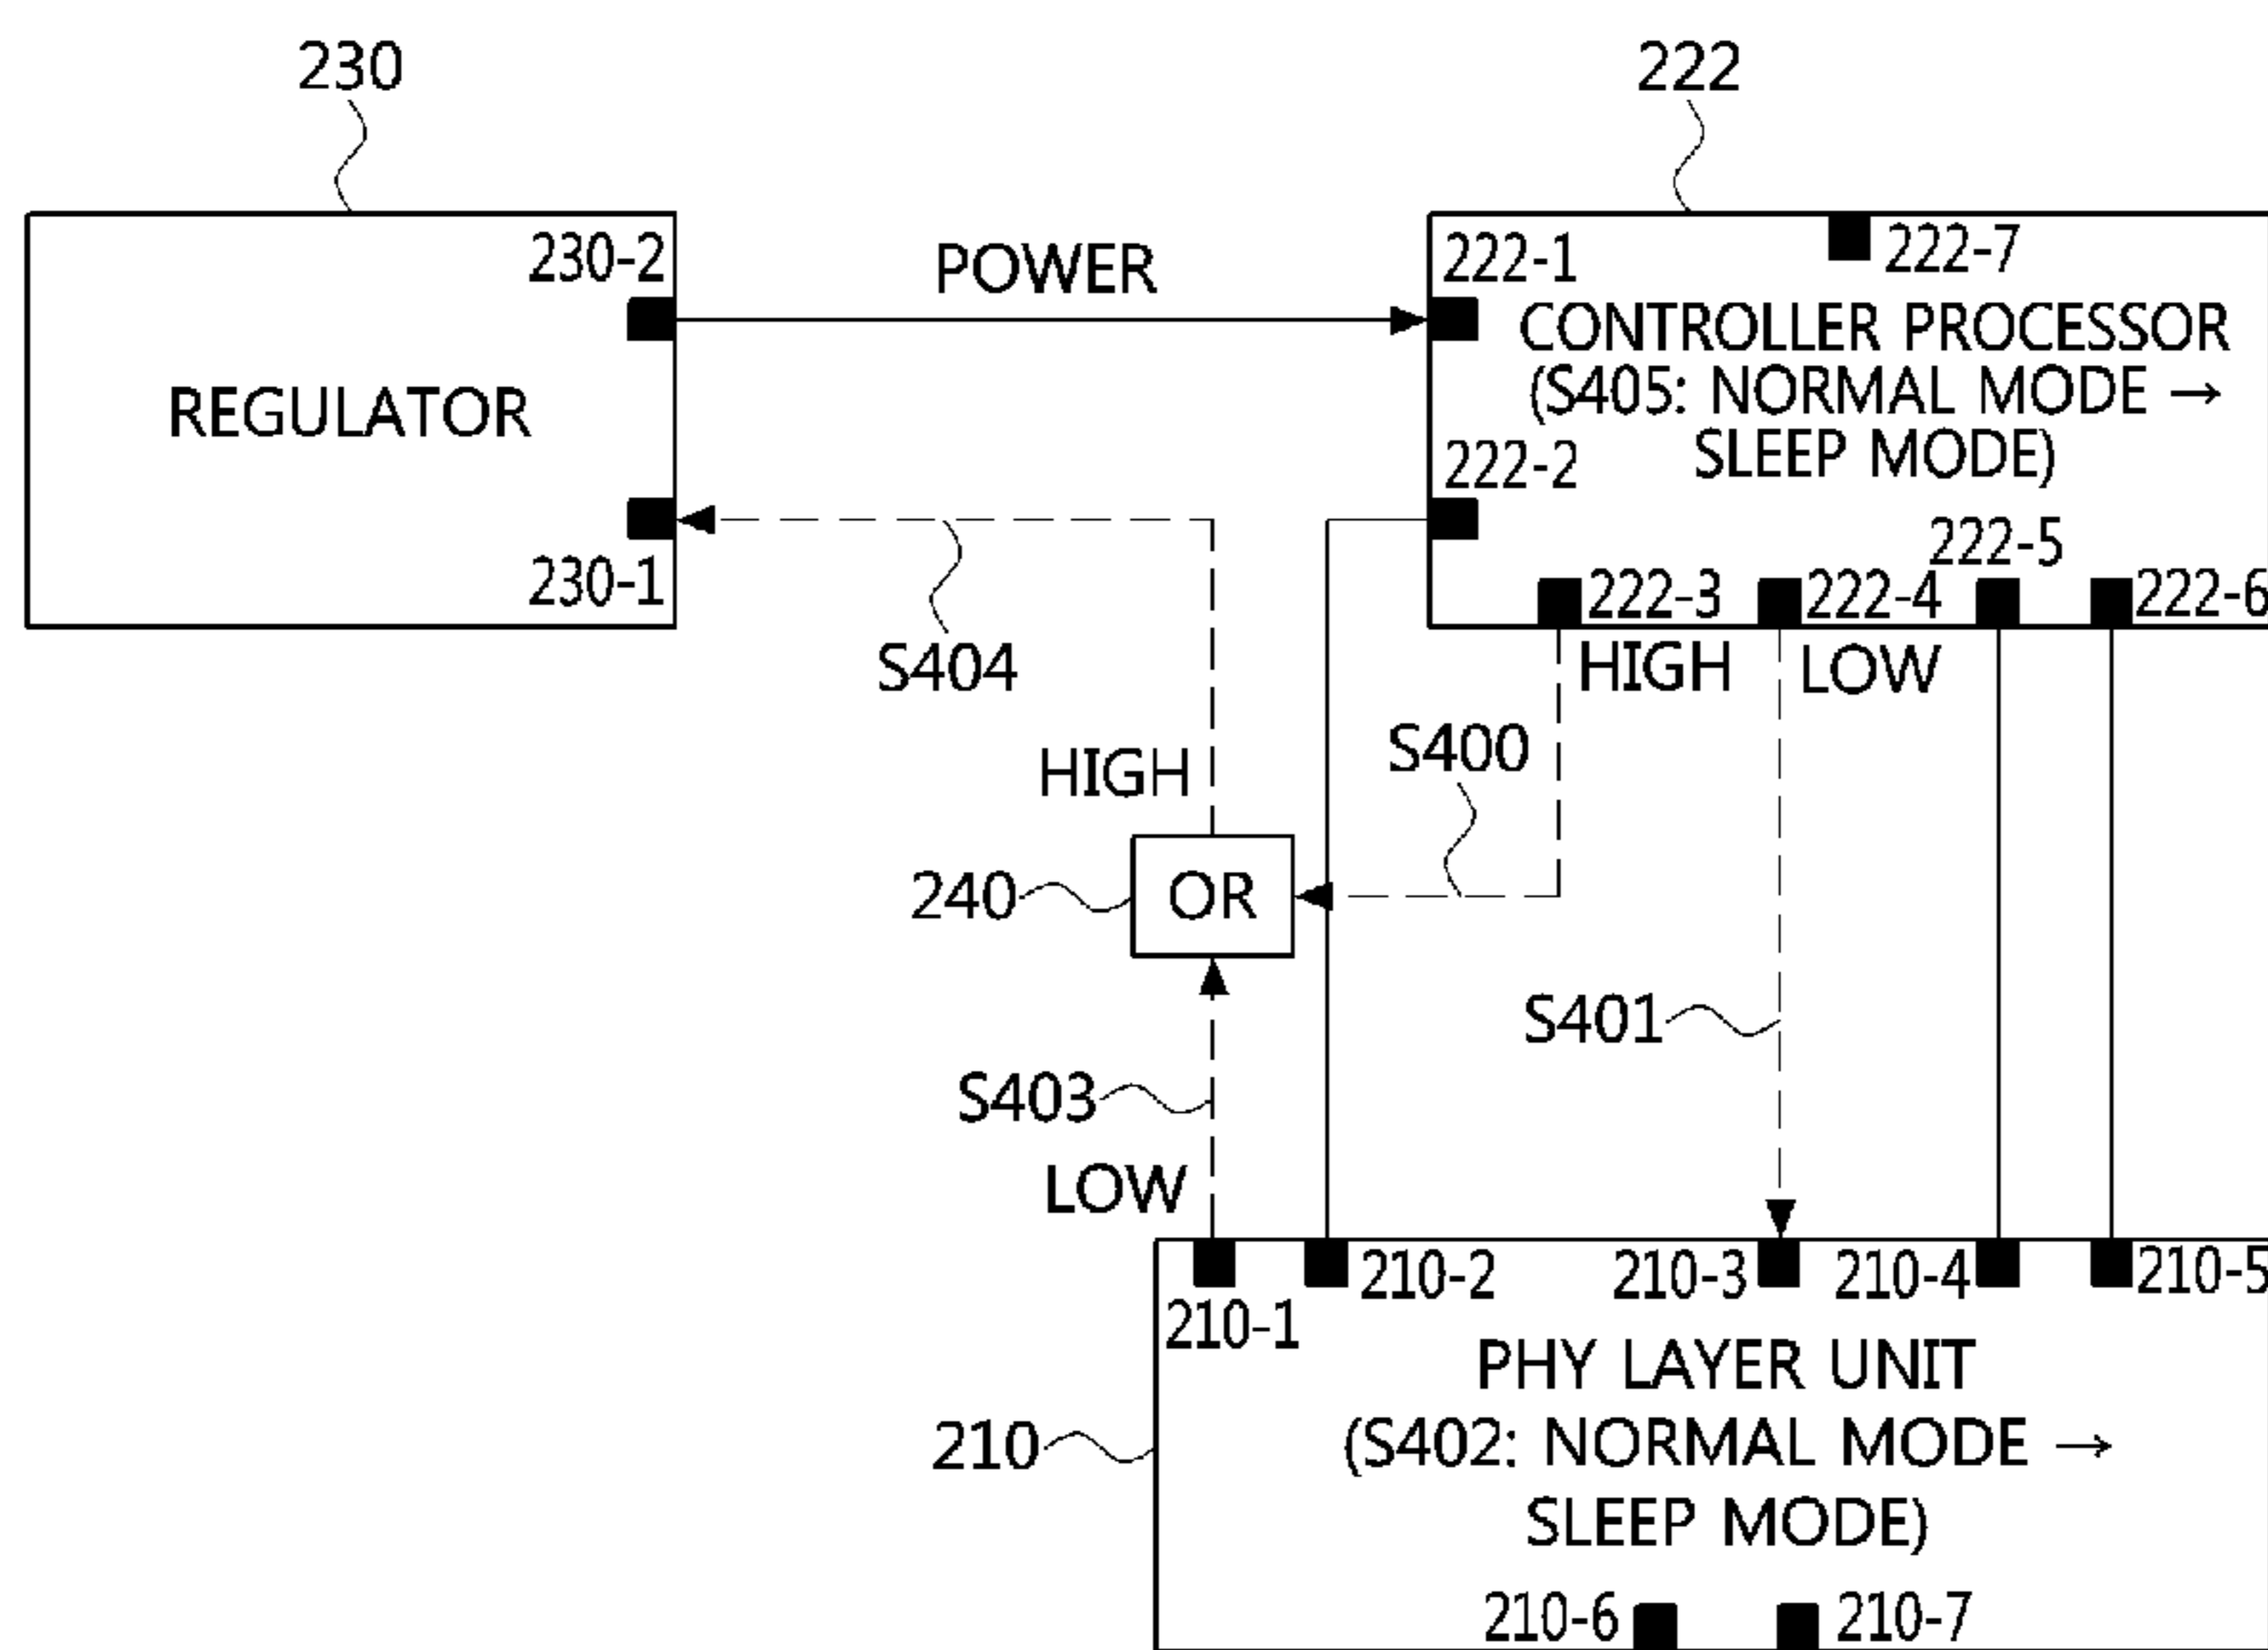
230

222

REGULATOR

230-2

230-1

POWER

222-1

222-7

CONTROLLER PROCESSOR (S405: NORMAL MODE → SLEEP MODE)

222-2

222-5

222-3

222-4

222-6

HIGH

LOW

S404

S400

HIGH

240

OR

S401

S403

LOW

210-1

210-2

210-3

210-4

210-5

PHY LAYER UNIT (S402: NORMAL MODE → SLEEP MODE)

210

210-6

210-7